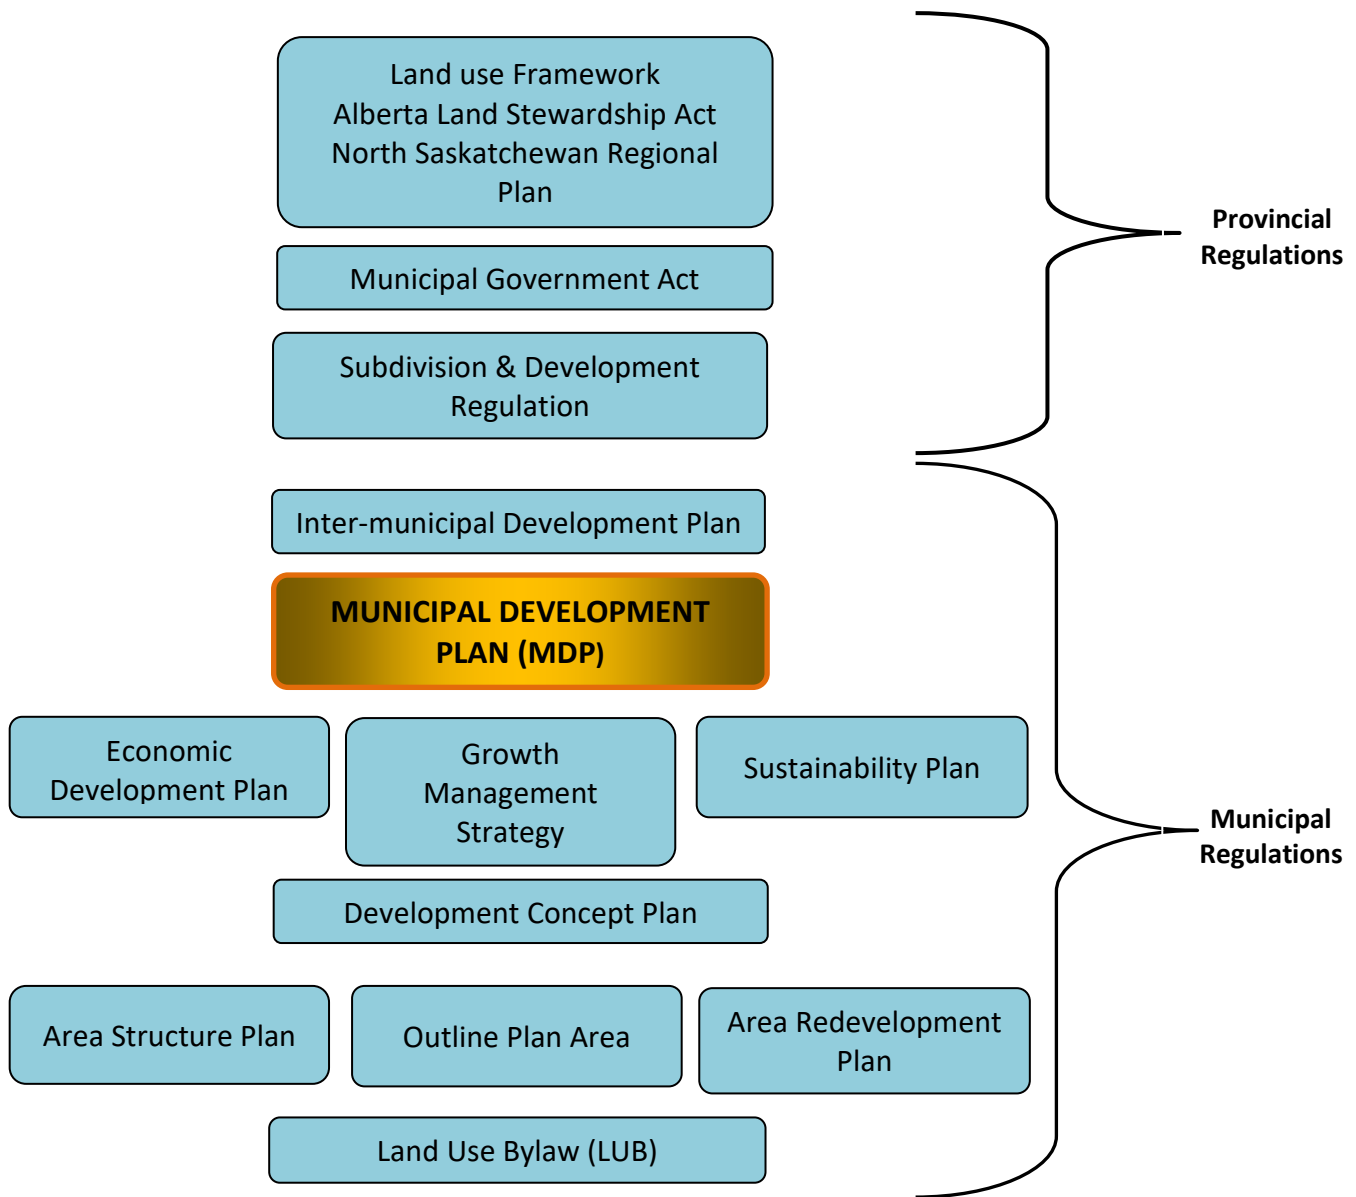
Land use Framework
Alberta Land Stewardship Act
North Saskatchewan Regional Plan

Municipal Government Act

Subdivision & Development Regulation

Provincial Regulations

Inter-municipal Development Plan

MUNICIPAL DEVELOPMENT PLAN (MDP)

Economic Development Plan

Growth Management Strategy

Sustainability Plan

Development Concept Plan

Area Structure Plan

Outline Plan Area

Area Redevelopment Plan

Land Use Bylaw (LUB)

Municipal Regulations